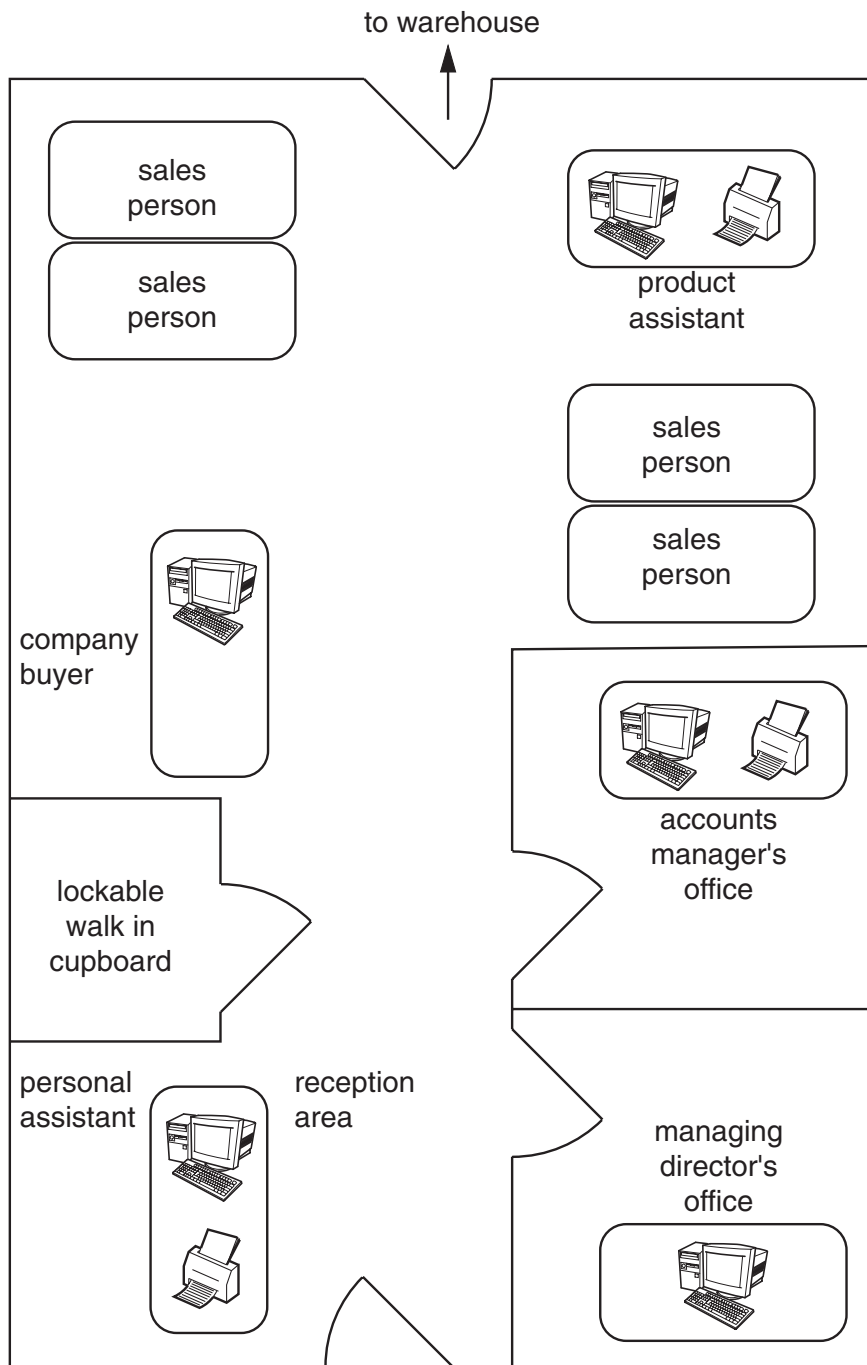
to warehouse

sales person

sales person

product assistant

sales person

sales person

company buyer

accounts manager's office

lockable walk in cupboard

personal assistant

reception area

managing director's office